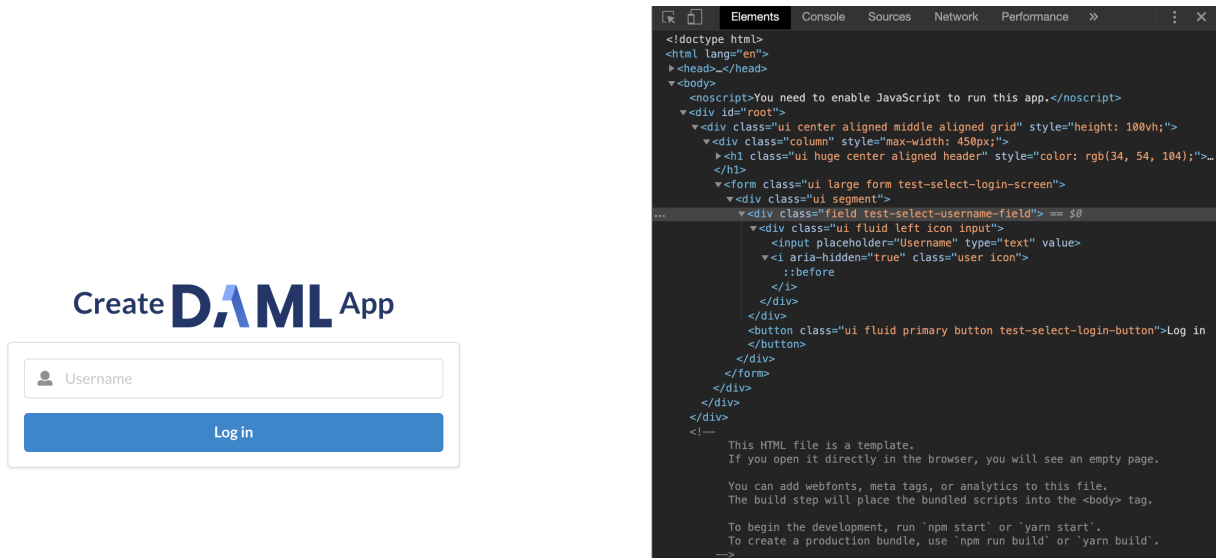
Create DAML App

Username

Log in

Elements Console Sources Network Performance »

<!doctype html>
<html lang="en">
▶<head>…</head>
▼<body>
<noscript>You need to enable JavaScript to run this app.</noscript>
▼<div id="root">
▼<div class="ui center aligned middle aligned grid" style="height: 100vh;">
▼<div class="column" style="max-width: 450px;">
▶<h1 class="ui huge center aligned header" style="color: rgb(34, 54, 104);">…
</h1>
▼<form class="ui large form test-select-login-screen">
▼<div class="ui segment">
... ▼<div class="field test-select-username-field"> == $0
▼<div class="ui fluid left icon input">
<input placeholder="Username" type="text" value>
▼<i aria-hidden="true" class="user icon">
::before
</i>
</div>
</div>
<button class="ui fluid primary button test-select-login-button">Log in
</button>
</div>
</form>
</div>
</div>
</div>
<!--
This HTML file is a template.
If you open it directly in the browser, you will see an empty page.

You can add webfonts, meta tags, or analytics to this file.
The build step will place the bundled scripts into the <body> tag.

To begin the development, run `npm start` or `yarn start`.
To create a production bundle, use `npm run build` or `yarn build`.
-->